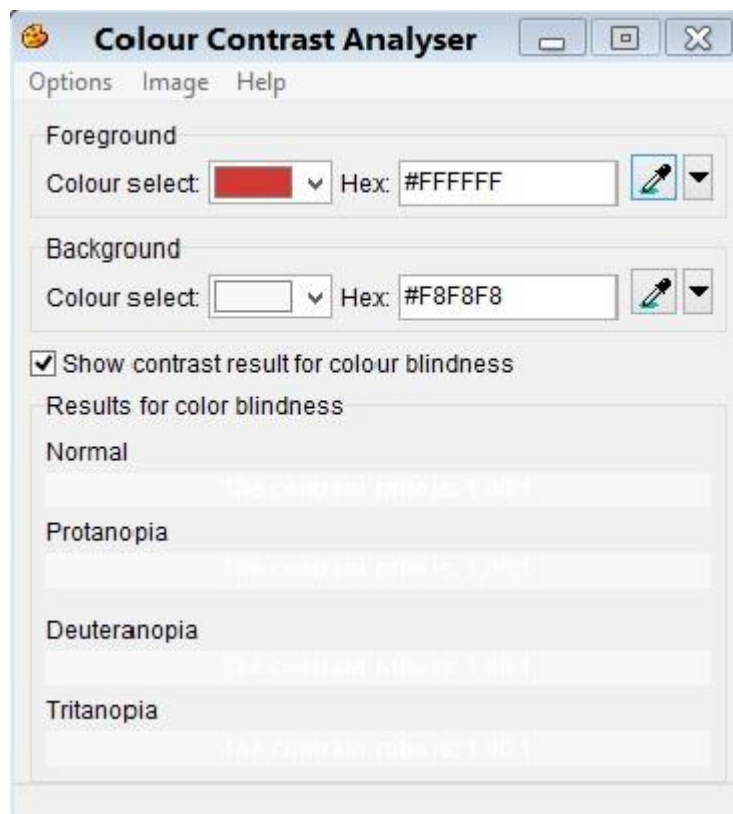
Colour Contrast Analyser

Options Image Help

Foreground

Colour select: Hex: #FFFFFF

Background

Colour select: Hex: #F8F8F8

Show contrast result for colour blindness

Results for color blindness

Normal

The contrast ratio is: 1.06:1

Protanopia

The contrast ratio is: 1.06:1

Deuteranopia

The contrast ratio is: 1.06:1

Tritanopia

The contrast ratio is: 1.06:1